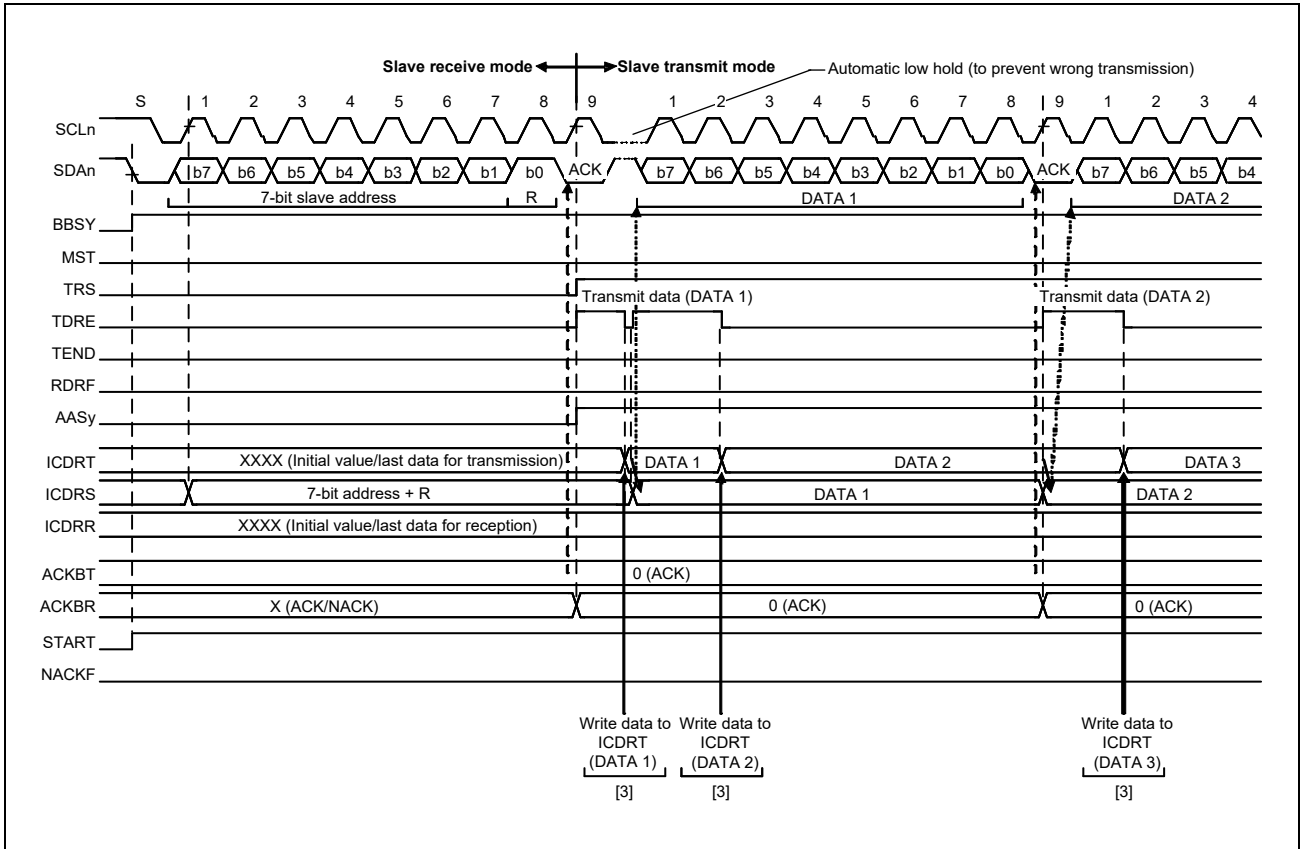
Slave receive mode

Slave transmit mode

Automatic low hold (to prevent wrong transmission)

S 1 2 3 4 5 6 7 8 9 1 2 3 4 5 6 7 8 9 1 2 3 4

SCLn

SDAn b7 b6 b5 b4 b3 b2 b1 b0 ACK b7 b6 b5 b4 b3 b2 b1 b0 ACK b7 b6 b5 b4

7-bit slave address R DATA 1 DATA 2

BBSY

MST

TRS

Transmit data (DATA 1)

Transmit data (DATA 2)

TDRE

TEND

RDRF

AASy

ICDRT XXXX (Initial value/last data for transmission) DATA 1 DATA 2 DATA 3

ICDRS 7-bit address + R DATA 1 DATA 2

ICDRR XXXX (Initial value/last data for reception)

ACKBT 0 (ACK)

ACKBR X (ACK/NACK) 0 (ACK) 0 (ACK)

START

NACKF

Write data to ICDRT (DATA 1) [3]

Write data to ICDRT (DATA 2) [3]

Write data to ICDRT (DATA 3) [3]